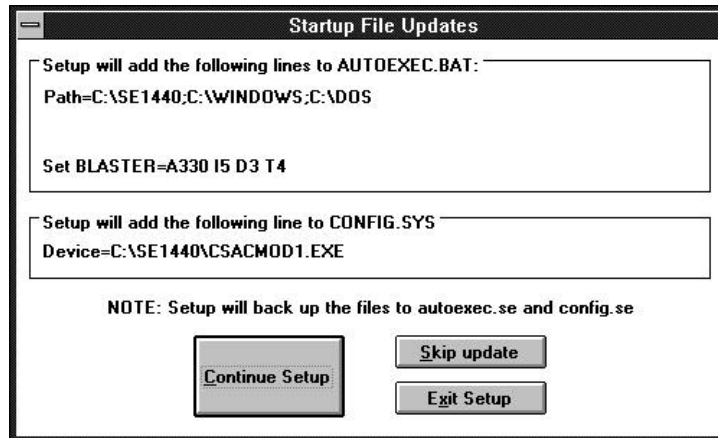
Startup File Updates

Setup will add the following lines to AUTOEXEC.BAT:

Path=C:\SE1440;C:\WINDOWS;C:\DOS

Set BLASTER=A330 I5 D3 T4

Setup will add the following line to CONFIG.SYS

Device=C:\SE1440\CSACMOD1.EXE

NOTE: Setup will back up the files to autoexec.se and config.se

Continue Setup

Skip update

Exit Setup